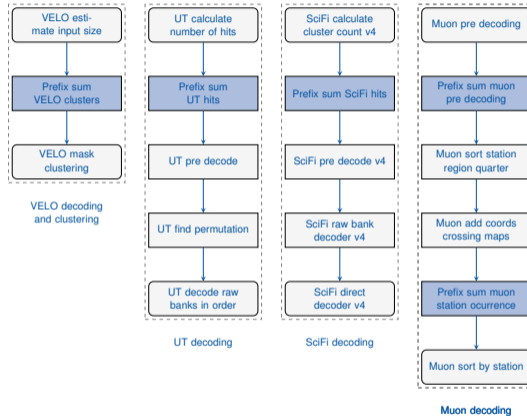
VELO estimate input size

Prefix sum VELO clusters

VELO mask clustering

VELO decoding and clustering

UT calculate number of hits

Prefix sum UT hits

UT pre decode

UT find permutation

UT decode raw banks in order

UT decoding

SciFi calculate cluster count v4

Prefix sum SciFi hits

SciFi pre decode v4

SciFi raw bank decoder v4

SciFi direct decoder v4

SciFi decoding

Muon pre decoding

Prefix sum muon pre decoding

Muon sort station region quarter

Muon add coords crossing maps

Prefix sum muon station ocurrence

Muon sort by station

Muon decoding